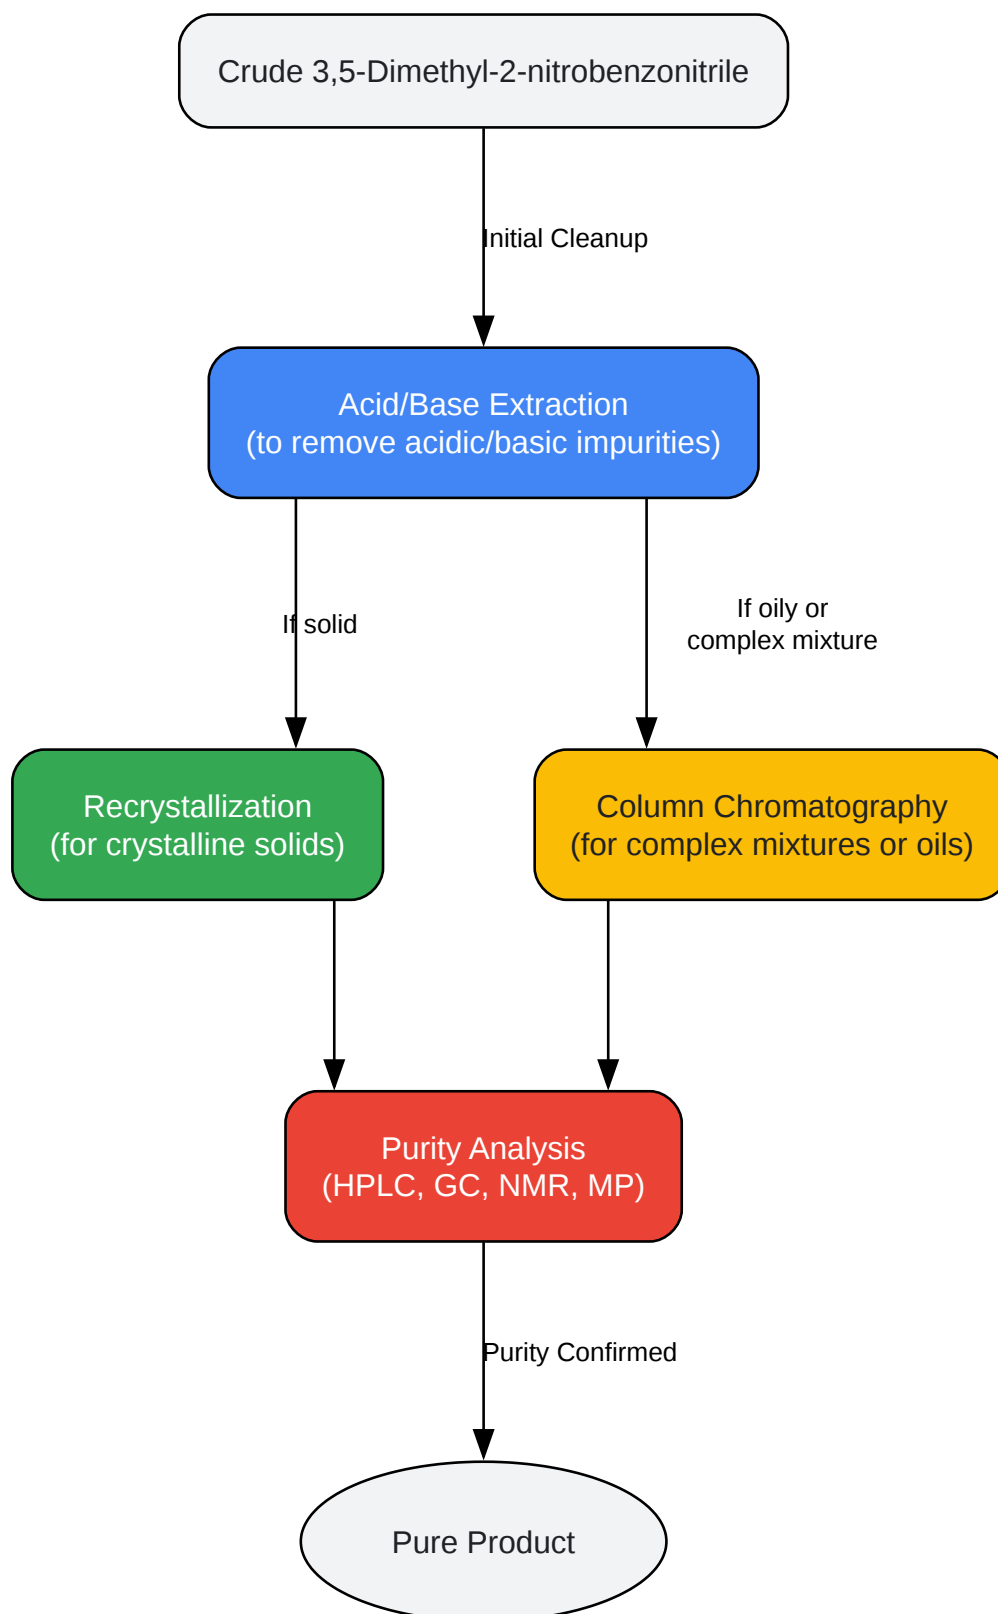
Crude 3,5-Dimethyl-2-nitrobenzonitrile

Initial Cleanup

Acid/Base Extraction
(to remove acidic/basic impurities)

If solid

If oily or
complex mixture

Recrystallization
(for crystalline solids)

Column Chromatography
(for complex mixtures or oils)

Purity Analysis
(HPLC, GC, NMR, MP)

Purity Confirmed

Pure Product